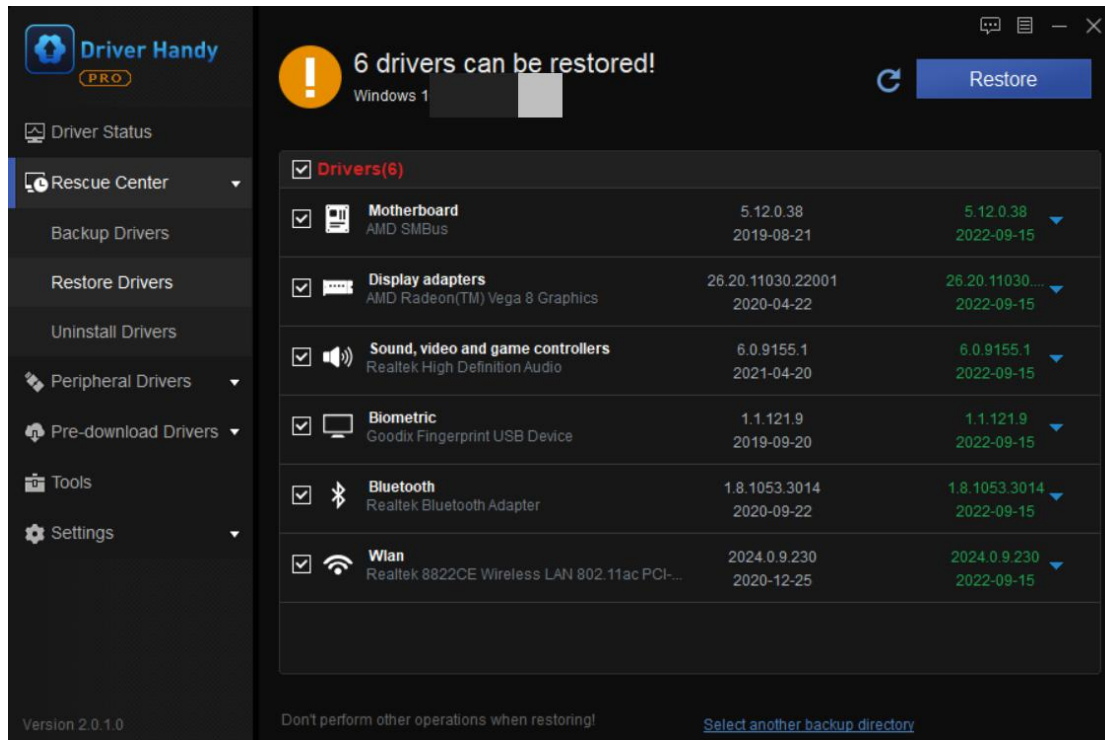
Driver Handy
PRO

Driver Status
Rescue Center
Backup Drivers
Restore Drivers
Uninstall Drivers
Peripheral Drivers
Pre-download Drivers
Tools
Settings

Version 2.0.1.0

6 drivers can be restored!
Windows 1 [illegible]

Restore

Drivers(6)

| | Current | Backup |
|---|---|---|
| Motherboard AMD SMBus | 5.12.0.38 2019-08-21 | 5.12.0.38 2022-09-15 |
| Display adapters AMD Radeon(TM) Vega 8 Graphics | 26.20.11030.22001 2020-04-22 | 26.20.11030... 2022-09-15 |
| Sound, video and game controllers Realtek High Definition Audio | 6.0.9155.1 2021-04-20 | 6.0.9155.1 2022-09-15 |
| Biometric Goodix Fingerprint USB Device | 1.1.121.9 2019-09-20 | 1.1.121.9 2022-09-15 |
| Bluetooth Realtek Bluetooth Adapter | 1.8.1053.3014 2020-09-22 | 1.8.1053.3014 2022-09-15 |
| Wlan Realtek 8822CE Wireless LAN 802.11ac PCI-... | 2024.0.9.230 2020-12-25 | 2024.0.9.230 2022-09-15 |

Don't perform other operations when restoring!

Select another backup directory